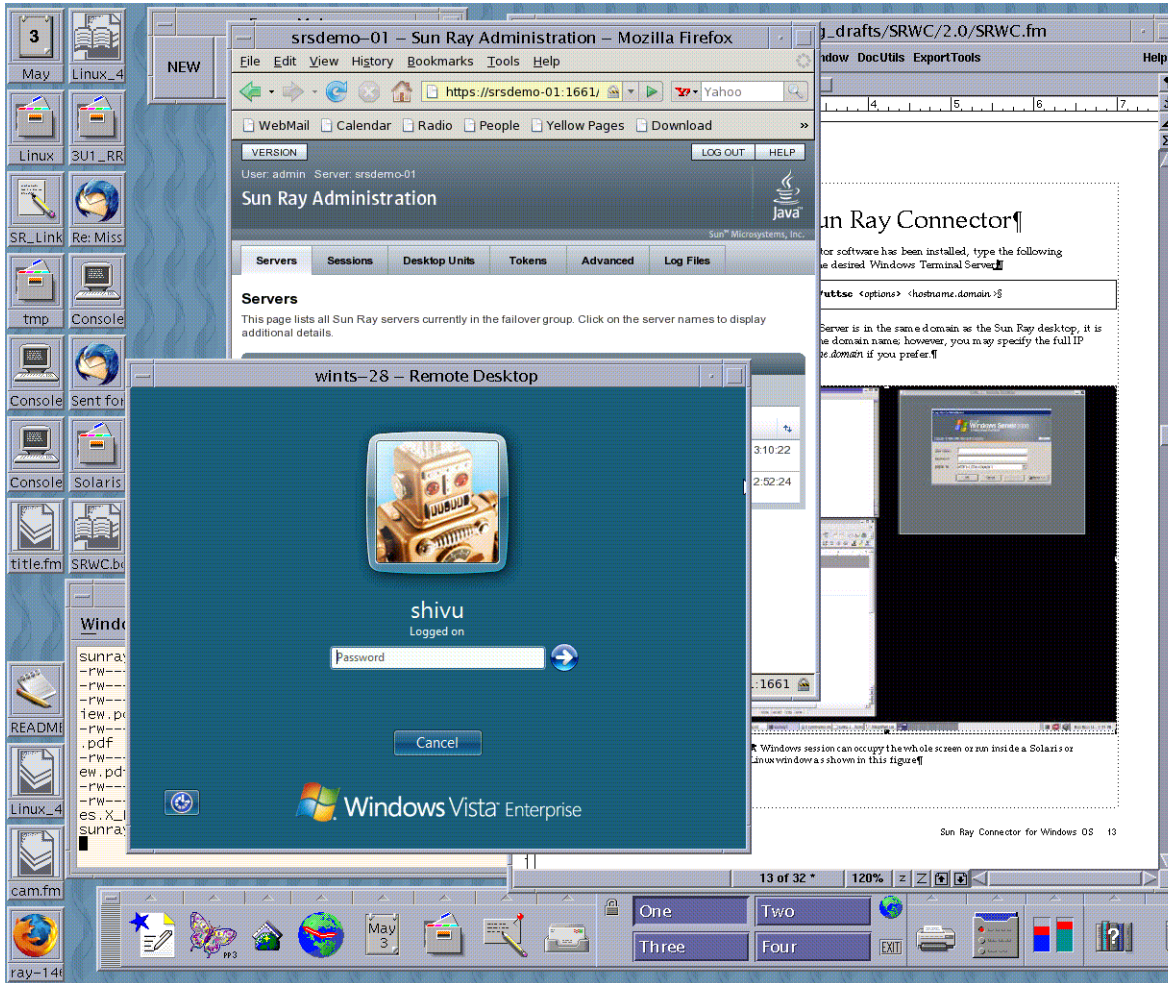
3
May
Linux_4
Linux
3U1_RR
SR_Link
Re: Miss
tmp
Console
Console
Sent for
Console
Solaris
title.fm
SRWC.bo
README
Linux_4
cam.fm
ray-14

NEW

srsdemo-01 – Sun Ray Administration – Mozilla Firefox
File Edit View History Bookmarks Tools Help
https://srsdemo-01:1661/
Yahoo
WebMail Calendar Radio People Yellow Pages Download »
VERSION
LOG OUT HELP
User: admin Server: srsdemo-01
Sun Ray Administration
Java
Sun Microsystems, Inc.
Servers Sessions Desktop Units Tokens Advanced Log Files
Servers
This page lists all Sun Ray servers currently in the failover group. Click on the server names to display additional details.
3:10:22
2:52:24
:1661

g_drafts/SRWC/2.0/SRWC.fm
ndow DocUtils ExportTools Help
4 5 6 7
un Ray Connector¶
tor software has been installed, type the following
he desired Windows Terminal Server.
uttsc <options> <hostname.domain>§
Server is in the same domain as the Sun Ray desktop, it is
he domain name; however, you may specify the full IP
e.domain if you prefer.¶
Windows session can occupy the whole screen or run inside a Solaris or
Linux window as shown in this figure¶
Sun Ray Connector for Windows OS 13
13 of 32 * 120% z Z

Windo
sunray
-rw---
-rw---
-rw---
iew.pd
-rw---
.pdf
-rw---
ew.pd
-rw---
-rw---
es.X_
sunray

wints-28 – Remote Desktop
shivu
Logged on
Password
Cancel
Windows Vista Enterprise

May
3
One
Two
Three
Four
EXIT